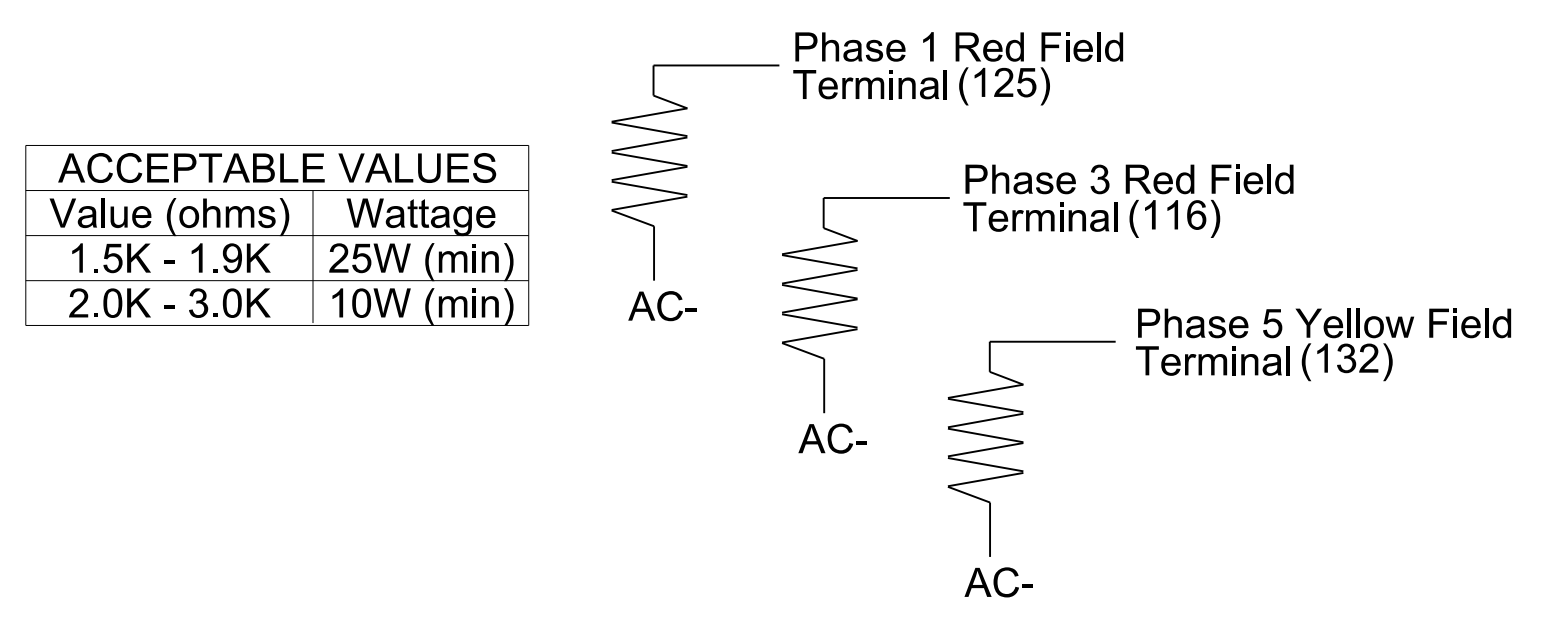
| ACCEPTABLE VALUES | |
|---|---|
| Value (ohms) | Wattage |
| 1.5K - 1.9K | 25W (min) |
| 2.0K - 3.0K | 10W (min) |

Phase 1 Red Field Terminal (125)

AC-

Phase 3 Red Field Terminal (116)

AC-

Phase 5 Yellow Field Terminal (132)

AC-